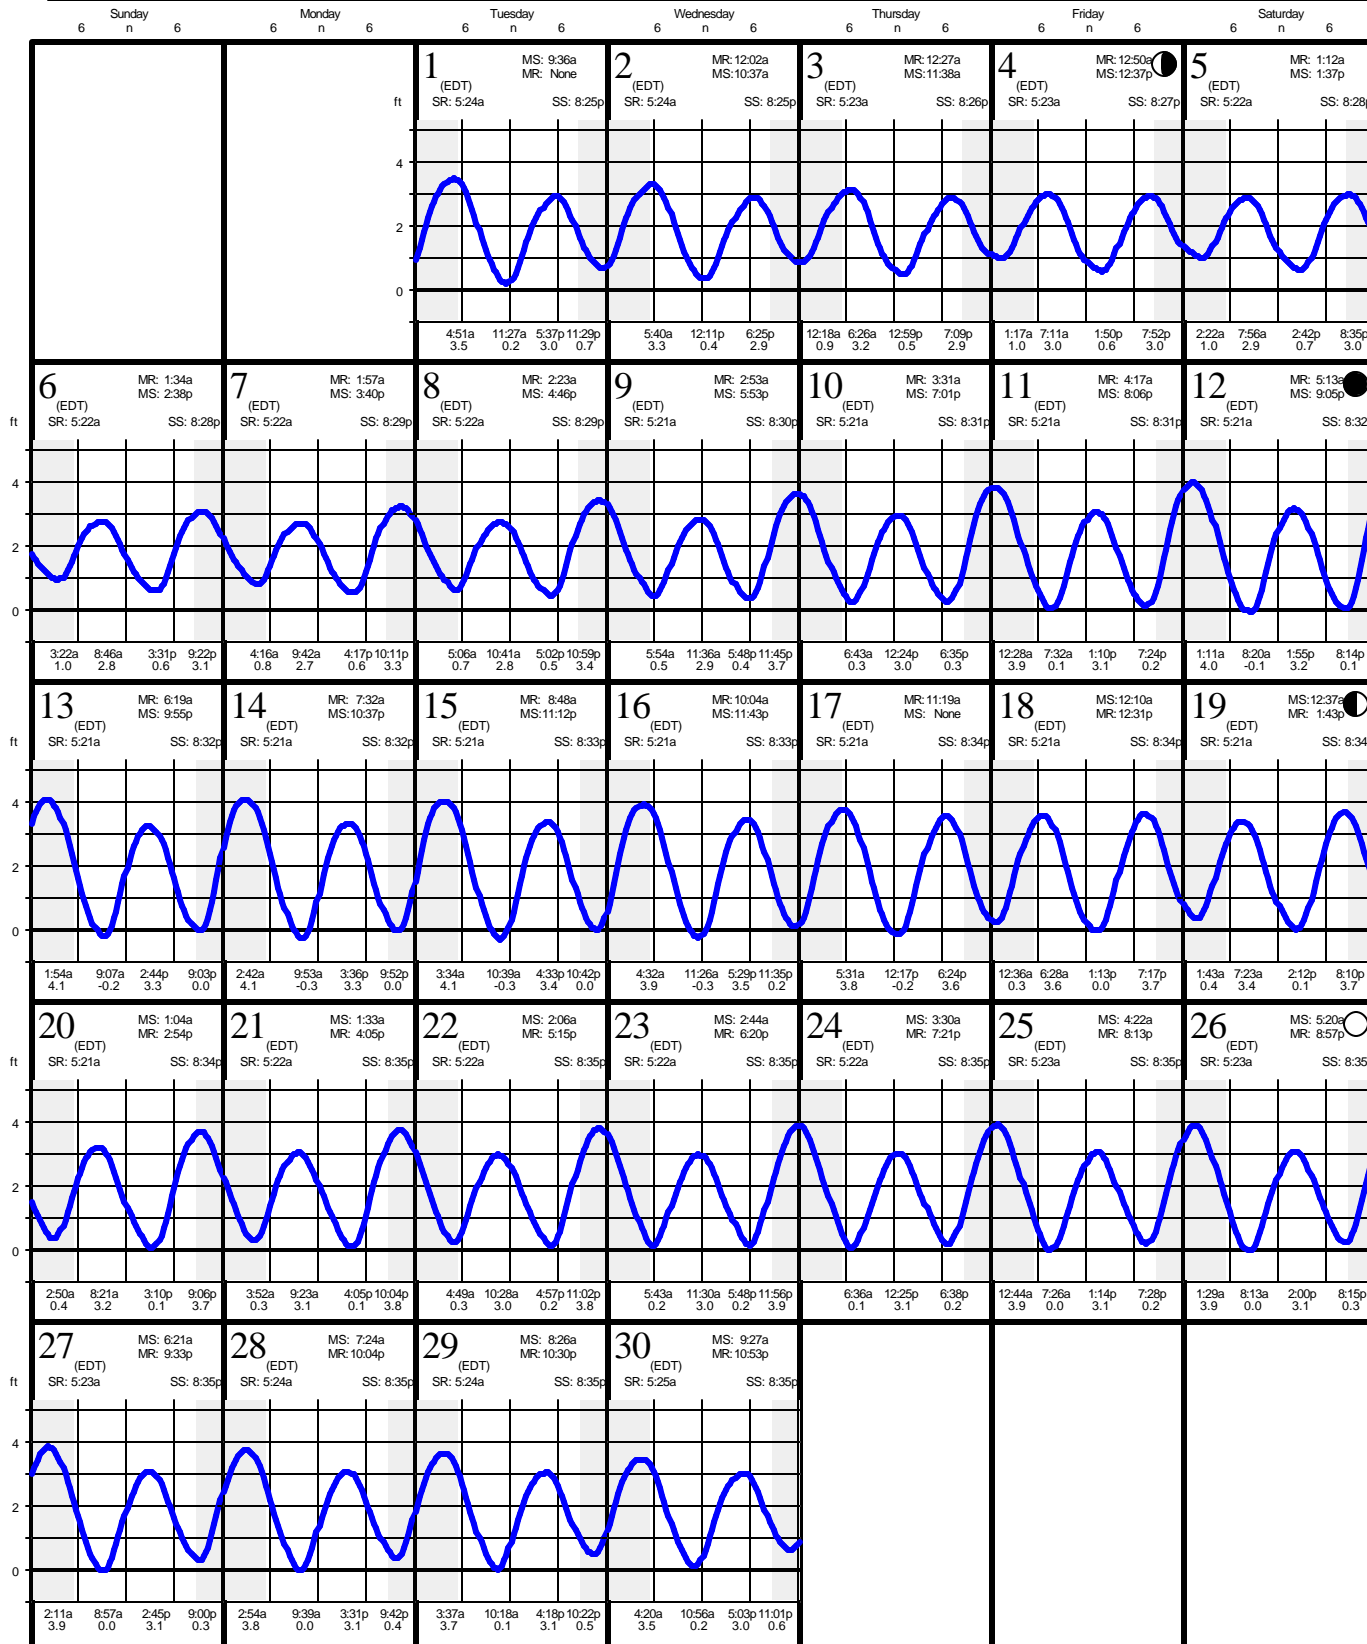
| Sunday 6 n 6 | Monday 6 n 6 | Tuesday 6 n 6 | Wednesday 6 n 6 | Thursday 6 n 6 | Friday 6 n 6 | Saturday 6 n 6 |
|---|---|---|---|---|---|---|
| | | 1 (EDT) MS: 9:36a MR: None SR: 5:24a SS: 8:25p; 4:51a 3.5, 11:27a 0.2, 5:37p 3.0, 11:29p 0.7 | 2 (EDT) MR: 12:02a MS: 10:37a SR: 5:24a SS: 8:25p; 5:40a 3.3, 12:11p 0.4, 6:25p 2.9 | 3 (EDT) MR: 12:27a MS: 11:38a SR: 5:23a SS: 8:26p; 12:18a 0.9, 6:26a 3.2, 12:59p 0.5, 7:09p 2.9 | 4 (EDT) MR: 12:50a MS: 12:37p SR: 5:23a SS: 8:27p; 1:17a 1.0, 7:11a 3.0, 1:50p 0.6, 7:52p 3.0 | 5 (EDT) MR: 1:12a MS: 1:37p SR: 5:22a SS: 8:28p; 2:22a 1.0, 7:56a 2.9, 2:42p 0.7, 8:35p 3.0 |
| 6 (EDT) MR: 1:34a MS: 2:38p SR: 5:22a SS: 8:28p; 3:22a 1.0, 8:46a 2.8, 3:31p 0.6, 9:22p 3.1 | 7 (EDT) MR: 1:57a MS: 3:40p SR: 5:22a SS: 8:29p; 4:16a 0.8, 9:42a 2.7, 4:17p 0.6, 10:11p 3.3 | 8 (EDT) MR: 2:23a MS: 4:46p SR: 5:22a SS: 8:29p; 5:06a 0.7, 10:41a 2.8, 5:02p 0.5, 10:59p 3.4 | 9 (EDT) MR: 2:53a MS: 5:53p SR: 5:21a SS: 8:30p; 5:54a 0.5, 11:36a 2.9, 5:48p 0.4, 11:45p 3.7 | 10 (EDT) MR: 3:31a MS: 7:01p SR: 5:21a SS: 8:31p; 6:43a 0.3, 12:24p 3.0, 6:35p 0.3 | 11 (EDT) MR: 4:17a MS: 8:06p SR: 5:21a SS: 8:31p; 12:28a 3.9, 7:32a 0.1, 1:10p 3.1, 7:24p 0.2 | 12 (EDT) MR: 5:13a MS: 9:05p SR: 5:21a SS: 8:32; 1:11a 4.0, 8:20a -0.1, 1:55p 3.2, 8:14p 0.1 |
| 13 (EDT) MR: 6:19a MS: 9:55p SR: 5:21a SS: 8:32p; 1:54a 4.1, 9:07a -0.2, 2:44p 3.3, 9:03p 0.0 | 14 (EDT) MR: 7:32a MS: 10:37p SR: 5:21a SS: 8:32p; 2:42a 4.1, 9:53a -0.3, 3:36p 3.3, 9:52p 0.0 | 15 (EDT) MR: 8:48a MS: 11:12p SR: 5:21a SS: 8:33p; 3:34a 4.1, 10:39a -0.3, 4:33p 3.4, 10:42p 0.0 | 16 (EDT) MR: 10:04a MS: 11:43p SR: 5:21a SS: 8:33p; 4:32a 3.9, 11:26a -0.3, 5:29p 3.5, 11:35p 0.2 | 17 (EDT) MR: 11:19a MS: None SR: 5:21a SS: 8:34p; 5:31a 3.8, 12:17p -0.2, 6:24p 3.6 | 18 (EDT) MS: 12:10a MR: 12:31p SR: 5:21a SS: 8:34p; 12:36a 0.3, 6:28a 3.6, 1:13p 0.0, 7:17p 3.7 | 19 (EDT) MS: 12:37a MR: 1:43p SR: 5:21a SS: 8:34; 1:43a 0.4, 7:23a 3.4, 2:12p 0.1, 8:10p 3.7 |
| 20 (EDT) MS: 1:04a MR: 2:54p SR: 5:21a SS: 8:34p; 2:50a 0.4, 8:21a 3.2, 3:10p 0.1, 9:06p 3.7 | 21 (EDT) MS: 1:33a MR: 4:05p SR: 5:22a SS: 8:35p; 3:52a 0.3, 9:23a 3.1, 4:05p 0.1, 10:04p 3.8 | 22 (EDT) MS: 2:06a MR: 5:15p SR: 5:22a SS: 8:35p; 4:49a 0.3, 10:28a 3.0, 4:57p 0.2, 11:02p 3.8 | 23 (EDT) MS: 2:44a MR: 6:20p SR: 5:22a SS: 8:35p; 5:43a 0.2, 11:30a 3.0, 5:48p 0.2, 11:56p 3.9 | 24 (EDT) MS: 3:30a MR: 7:21p SR: 5:22a SS: 8:35p; 6:36a 0.1, 12:25p 3.1, 6:38p 0.2 | 25 (EDT) MS: 4:22a MR: 8:13p SR: 5:23a SS: 8:35p; 12:44a 3.9, 7:26a 0.0, 1:14p 3.1, 7:28p 0.2 | 26 (EDT) MS: 5:20a MR: 8:57p SR: 5:23a SS: 8:35; 1:29a 3.9, 8:13a 0.0, 2:00p 3.1, 8:15p 0.3 |
| 27 (EDT) MS: 6:21a MR: 9:33p SR: 5:23a SS: 8:35p; 2:11a 3.9, 8:57a 0.0, 2:45p 3.1, 9:00p 0.3 | 28 (EDT) MS: 7:24a MR: 10:04p SR: 5:24a SS: 8:35p; 2:54a 3.8, 9:39a 0.0, 3:31p 3.1, 9:42p 0.4 | 29 (EDT) MS: 8:26a MR: 10:30p SR: 5:24a SS: 8:35p; 3:37a 3.7, 10:18a 0.1, 4:18p 3.1, 10:22p 0.5 | 30 (EDT) MS: 9:27a MR: 10:53p SR: 5:25a SS: 8:35p; 4:20a 3.5, 10:56a 0.2, 5:03p 3.0, 11:01p 0.6 | | | |

ft 4 2 0